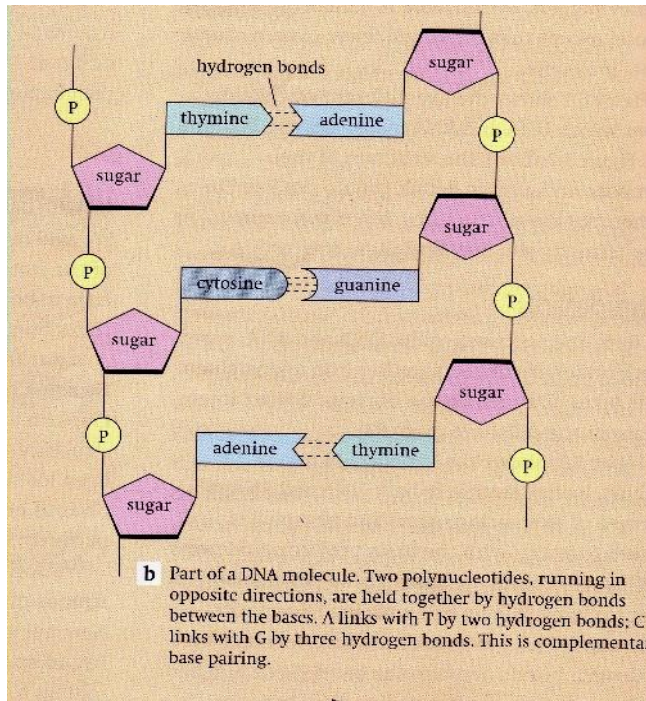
hydrogen bonds

sugar

P

thymine

adenine

P

sugar

sugar

P

cytosine

guanine

P

sugar

sugar

P

adenine

thymine

P

sugar

**b** Part of a DNA molecule. Two polynucleotides, running in opposite directions, are held together by hydrogen bonds between the bases. A links with T by two hydrogen bonds; C links with G by three hydrogen bonds. This is complementa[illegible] base pairing.